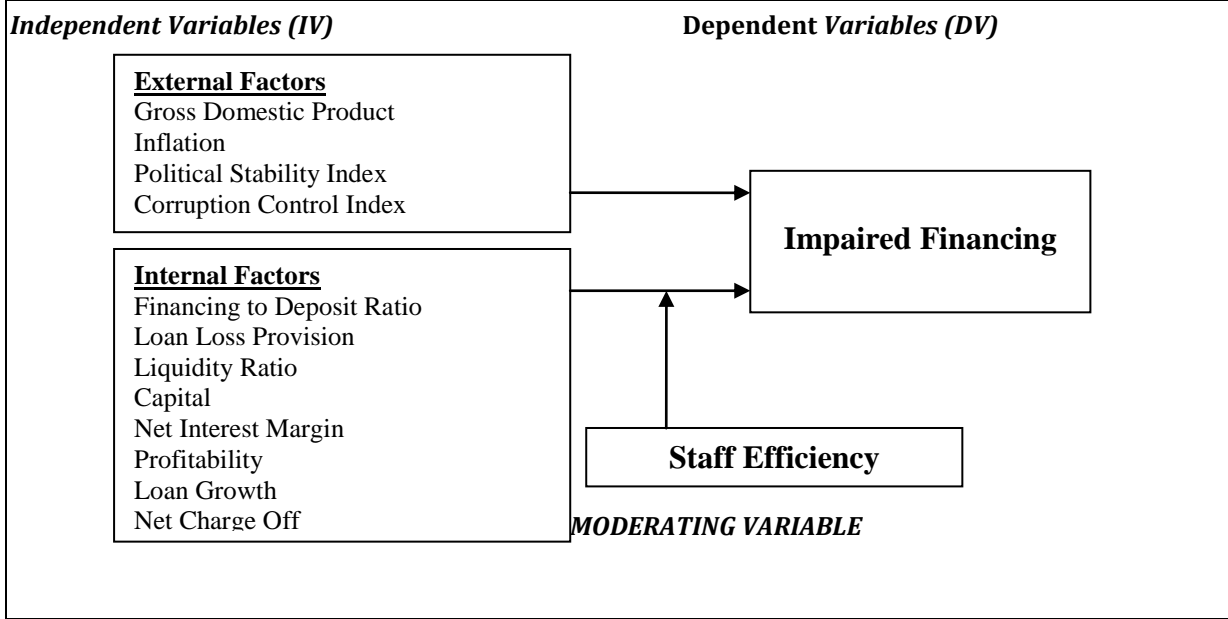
Independent Variables (IV)

Dependent Variables (DV)

External Factors
Gross Domestic Product
Inflation
Political Stability Index
Corruption Control Index

Internal Factors
Financing to Deposit Ratio
Loan Loss Provision
Liquidity Ratio
Capital
Net Interest Margin
Profitability
Loan Growth
Net Charge Off

Impaired Financing

Staff Efficiency

MODERATING VARIABLE